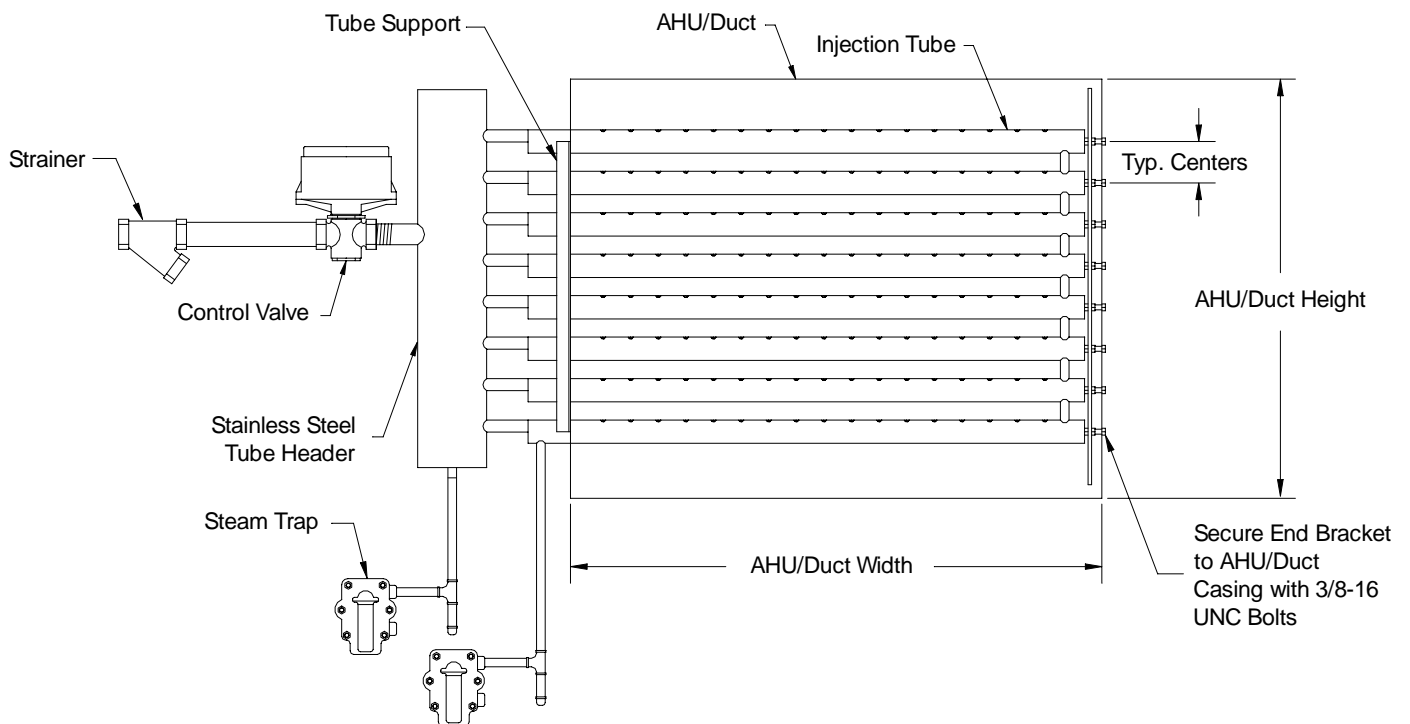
Tube Support
AHU/Duct
Injection Tube
Strainer
Typ. Centers
Control Valve
AHU/Duct Height
Stainless Steel Tube Header
Steam Trap
AHU/Duct Width
Secure End Bracket to AHU/Duct Casing with 3/8-16 UNC Bolts